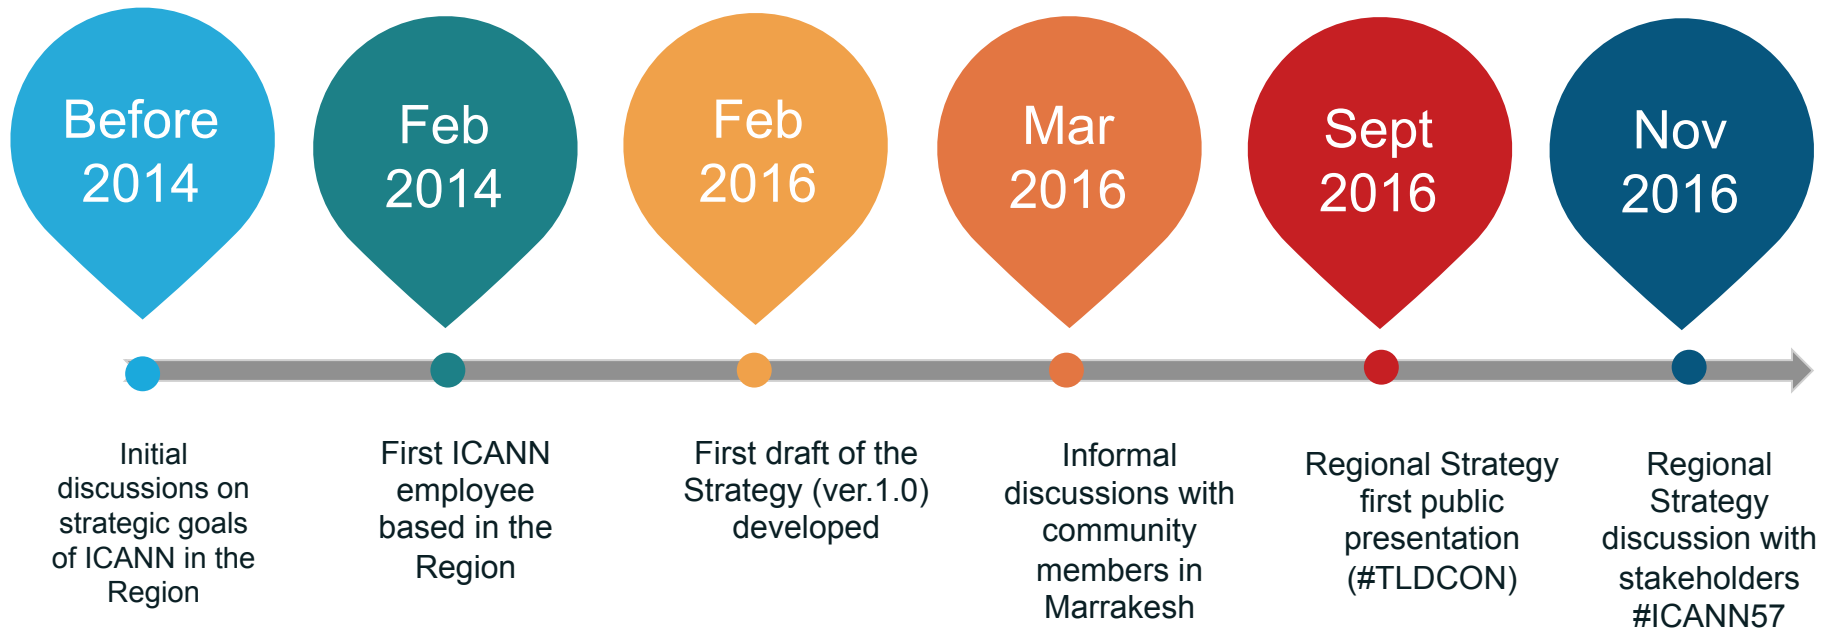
Before 2014

Feb 2014

Feb 2016

Mar 2016

Sept 2016

Nov 2016

Initial discussions on strategic goals of ICANN in the Region

First ICANN employee based in the Region

First draft of the Strategy (ver.1.0) developed

Informal discussions with community members in Marrakesh

Regional Strategy first public presentation (#TLDCON)

Regional Strategy discussion with stakeholders #ICANN57